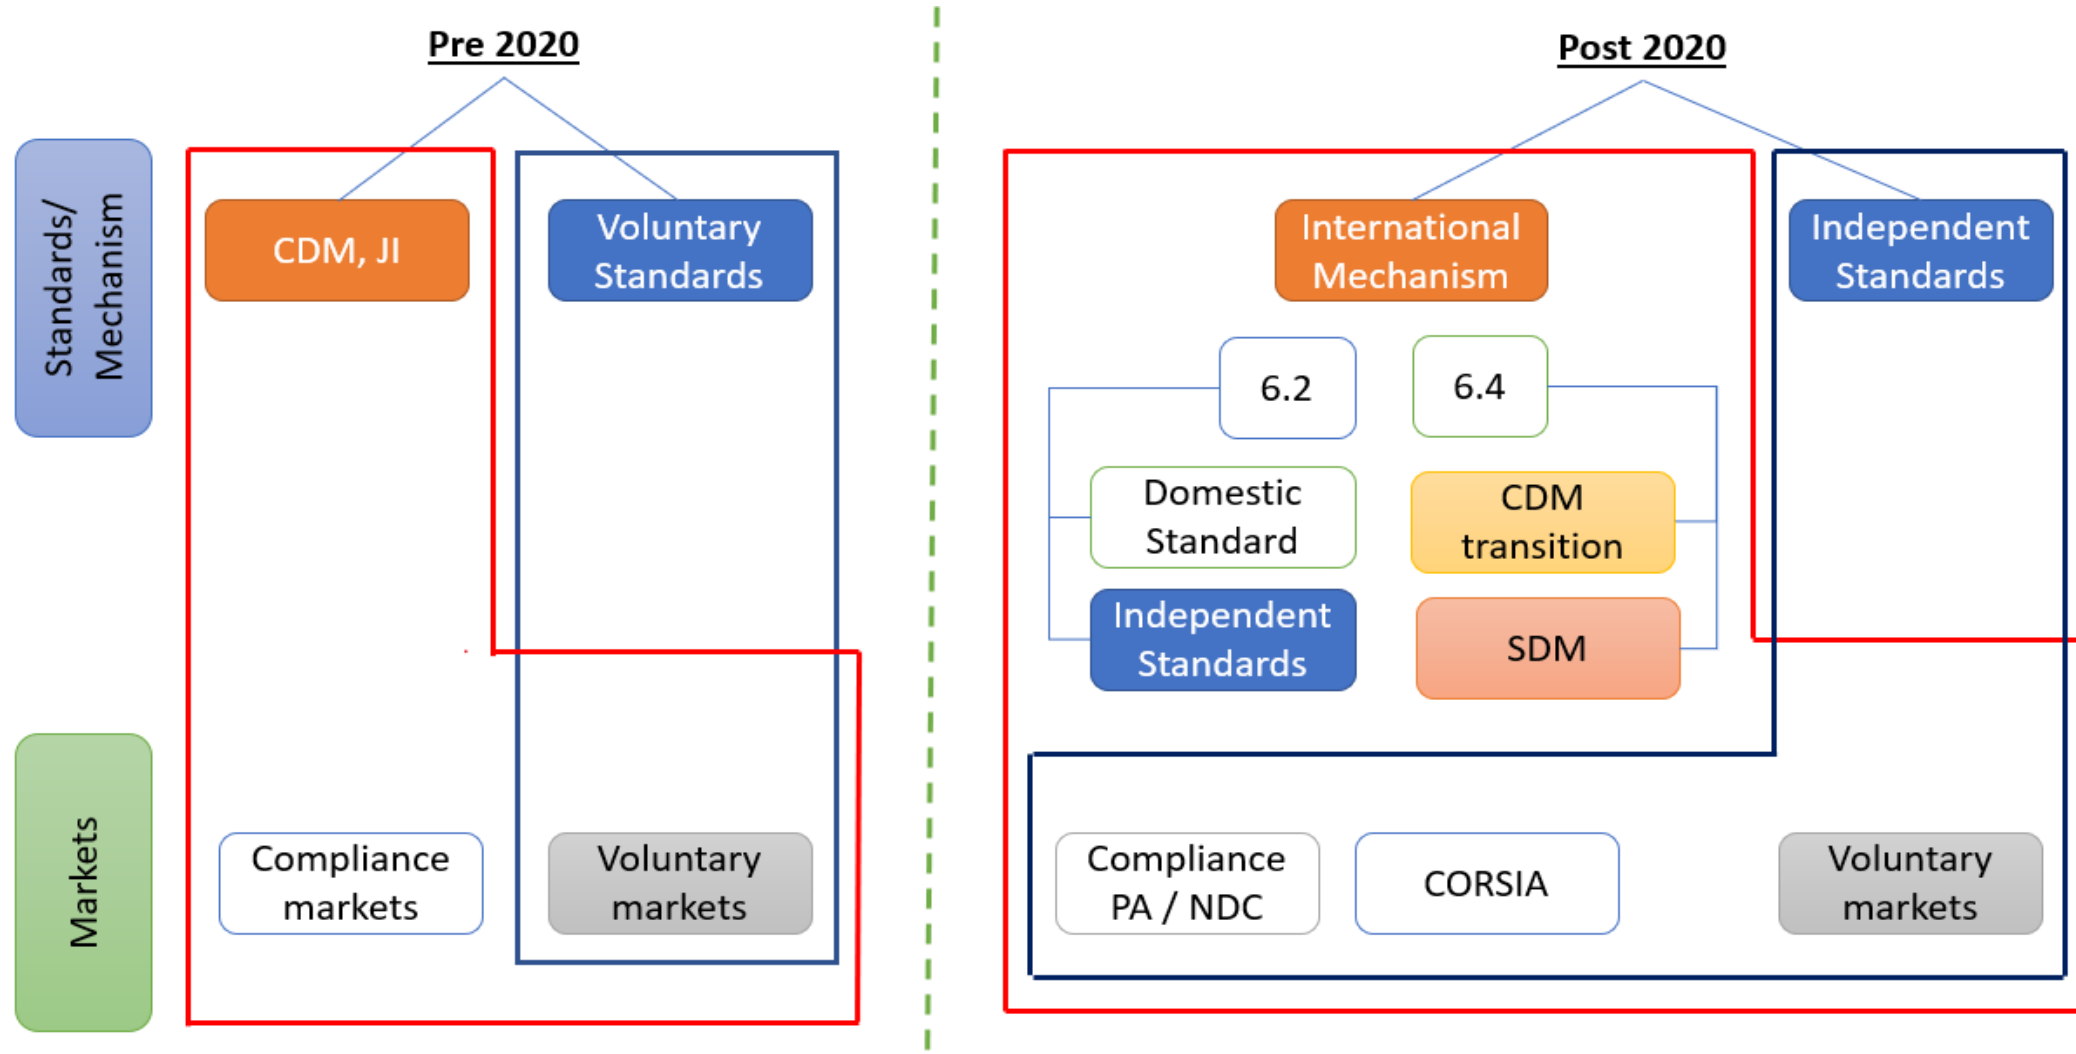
Pre 2020

Post 2020

Standards/ Mechanism

Markets

CDM, JI

Voluntary Standards

Compliance markets

Voluntary markets

International Mechanism

Independent Standards

6.2

6.4

Domestic Standard

CDM transition

Independent Standards

SDM

Compliance PA / NDC

CORSIA

Voluntary markets